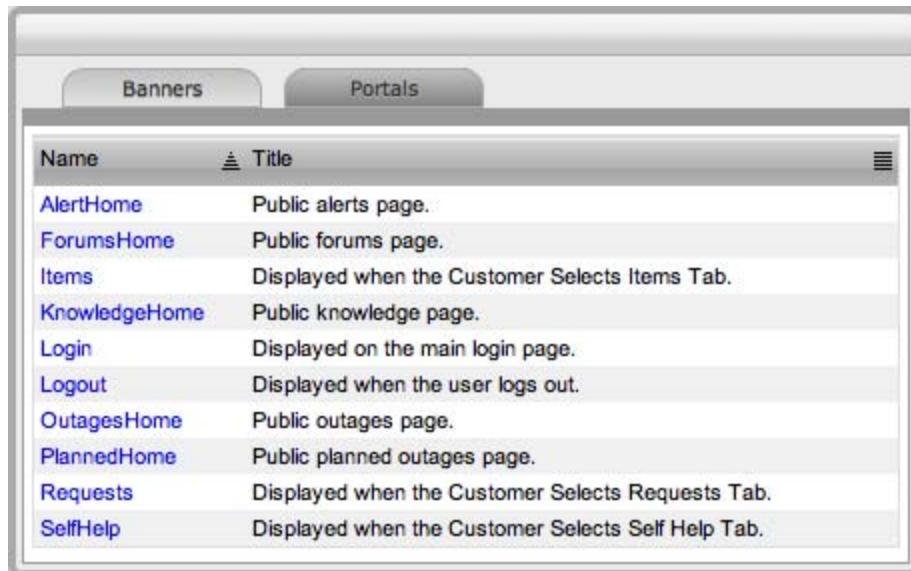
Banners

Portals

| Name | Title |
|---|---|
| AlertHome | Public alerts page. |
| ForumsHome | Public forums page. |
| Items | Displayed when the Customer Selects Items Tab. |
| KnowledgeHome | Public knowledge page. |
| Login | Displayed on the main login page. |
| Logout | Displayed when the user logs out. |
| OutagesHome | Public outages page. |
| PlannedHome | Public planned outages page. |
| Requests | Displayed when the Customer Selects Requests Tab. |
| SelfHelp | Displayed when the Customer Selects Self Help Tab. |